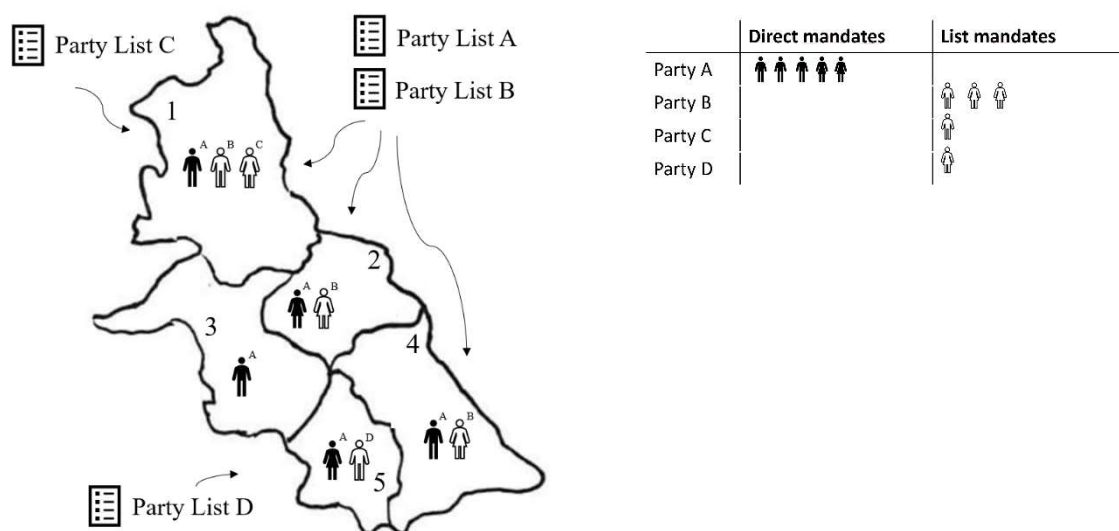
Party List C

Party List A

Party List B

1

A B C

2

A B

3

A

4

A B

5

A D

Party List D

| | Direct mandates | List mandates |
|---|---|---|
| Party A | | |
| Party B | | |
| Party C | | |
| Party D | | |